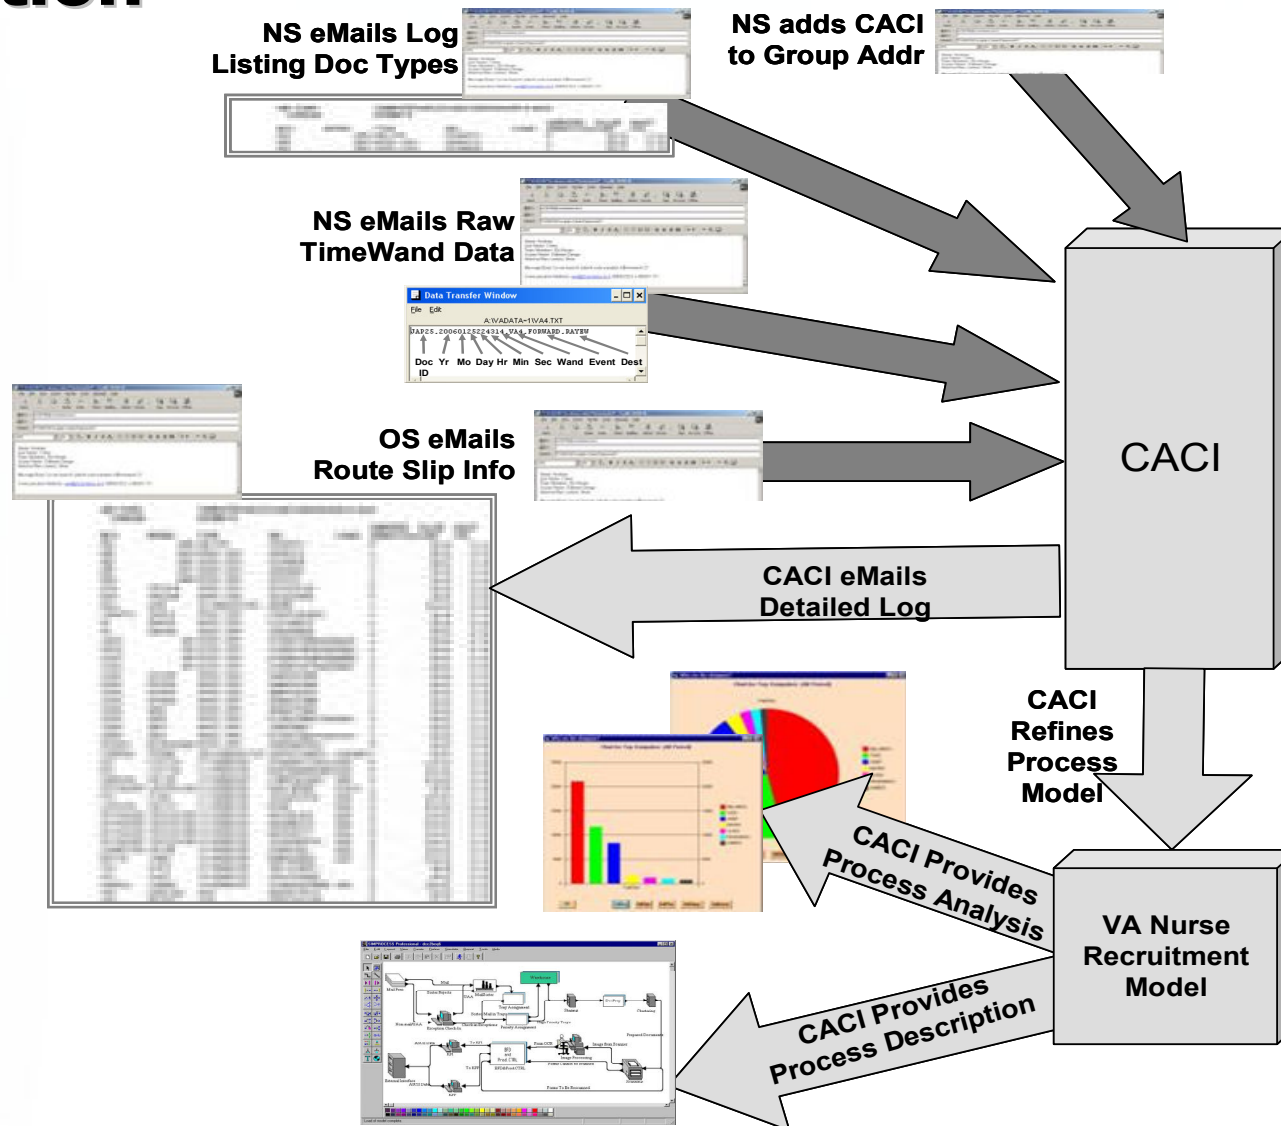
NS eMails Log Listing Doc Types

NS adds CACI to Group Addr

NS eMails Raw TimeWand Data

Data Transfer Window

File Edit

A:\VADATA~1\VA4.TXT

JAP25.20060125224314.VA4.FORWARD.RAYEW

Doc ID Yr Mo Day Hr Min Sec Wand Event Dest

OS eMails Route Slip Info

CACI

CACI eMails Detailed Log

CACI Refines Process Model

CACI Provides Process Analysis

VA Nurse Recruitment Model

CACI Provides Process Description